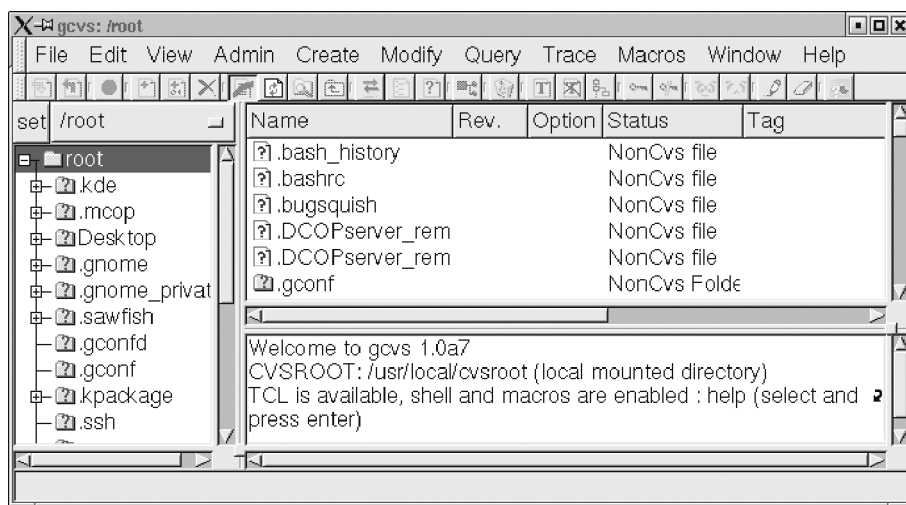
gcvs: /root

File Edit View Admin Create Modify Query Trace Macros Window Help

set /root

root
.kde
.mcop
Desktop
.gnome
.gnome_privat
.sawfish
.gconfd
.gconf
.kpackage
.ssh

| Name | Rev. | Option | Status | Tag |
|---|---|---|---|---|
| .bash_history | | | NonCvs file | |
| .bashrc | | | NonCvs file | |
| .bugsquish | | | NonCvs file | |
| .DCOPserver_rem | | | NonCvs file | |
| .DCOPserver_rem | | | NonCvs file | |
| .gconf | | | NonCvs Folde | |

Welcome to gcvs 1.0a7
CVSROOT: /usr/local/cvsroot (local mounted directory)
TCL is available, shell and macros are enabled : help (select and press enter)